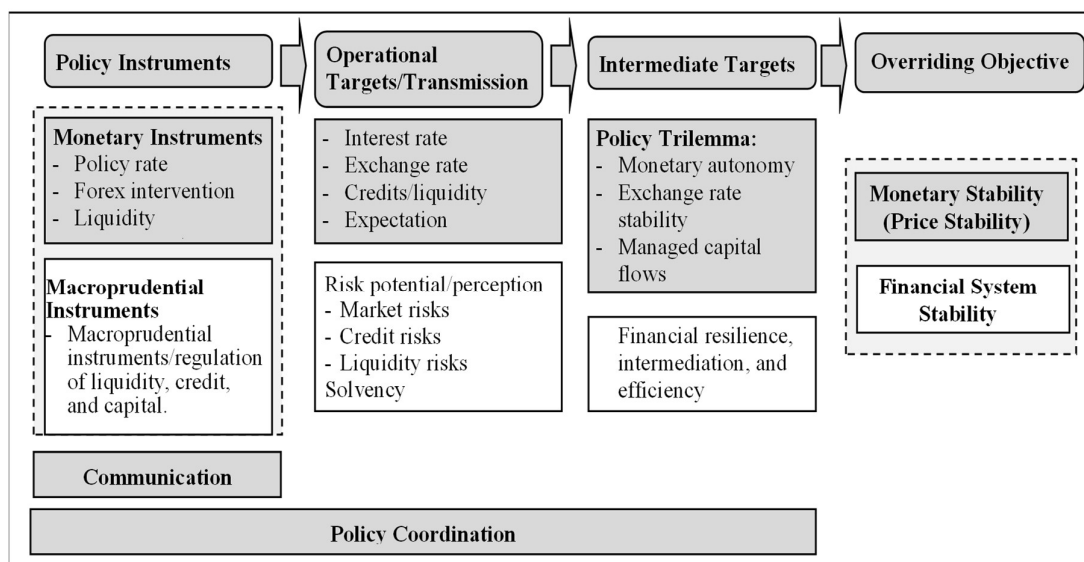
Policy Instruments

Operational Targets/Transmission

Intermediate Targets

Overriding Objective

Monetary Instruments
- Policy rate
- Forex intervention
- Liquidity

Macroprudential Instruments
- Macroprudential instruments/regulation of liquidity, credit, and capital.

- Interest rate
- Exchange rate
- Credits/liquidity
- Expectation

Risk potential/perception
- Market risks
- Credit risks
- Liquidity risks
Solvency

Policy Trilemma:
- Monetary autonomy
- Exchange rate stability
- Managed capital flows

Financial resilience, intermediation, and efficiency

Monetary Stability (Price Stability)

Financial System Stability

Communication

Policy Coordination